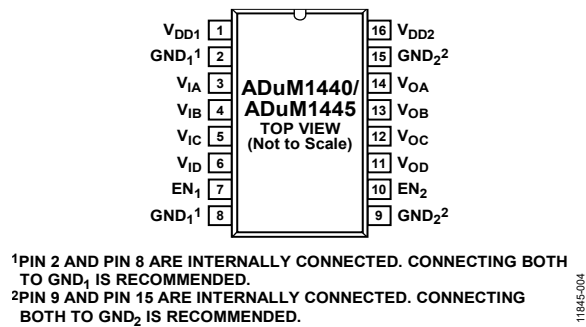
$V_{DD1}$ 1
$GND_1^1$ 2
$V_{IA}$ 3
$V_{IB}$ 4
$V_{IC}$ 5
$V_{ID}$ 6
$EN_1$ 7
$GND_1^1$ 8

ADuM1440/ ADuM1445
TOP VIEW (Not to Scale)

16 $V_{DD2}$
15 $GND_2^2$
14 $V_{OA}$
13 $V_{OB}$
12 $V_{OC}$
11 $V_{OD}$
10 $EN_2$
9 $GND_2^2$

$^1$PIN 2 AND PIN 8 ARE INTERNALLY CONNECTED. CONNECTING BOTH TO $GND_1$ IS RECOMMENDED.
$^2$PIN 9 AND PIN 15 ARE INTERNALLY CONNECTED. CONNECTING BOTH TO $GND_2$ IS RECOMMENDED.

11845-004